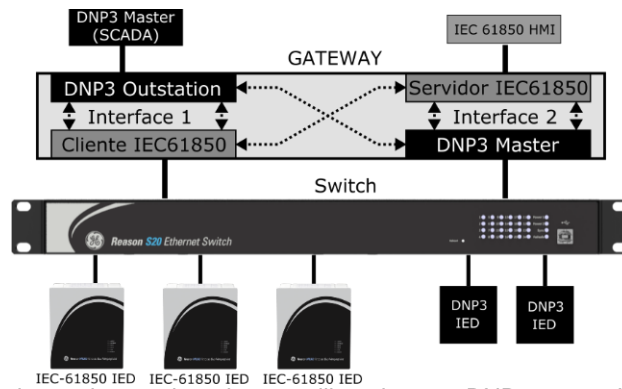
DNP3 Master
(SCADA)

IEC 61850 HMI

GATEWAY

DNP3 Outstation

Servidor IEC61850

Interface 1

Interface 2

Cliente IEC61850

DNP3 Master

Switch

Reason S20 Ethernet Switch

DNP3
IED

DNP3
IED

IEC-61850 IED

IEC-61850 IED

IEC-61850 IED